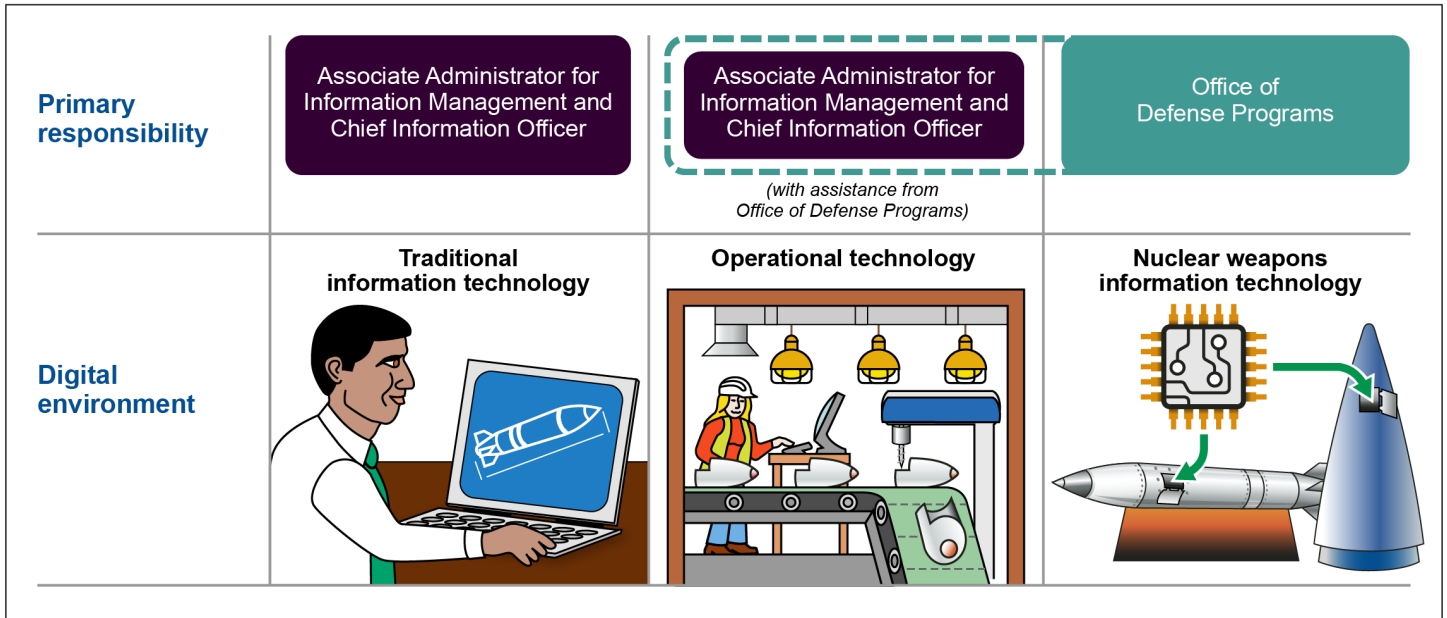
| | | | |
|---|---|---|---|
| Primary responsibility | Associate Administrator for Information Management and Chief Information Officer | Associate Administrator for Information Management and Chief Information Officer (with assistance from Office of Defense Programs) | Office of Defense Programs |
| Digital environment | Traditional information technology | Operational technology | Nuclear weapons information technology |